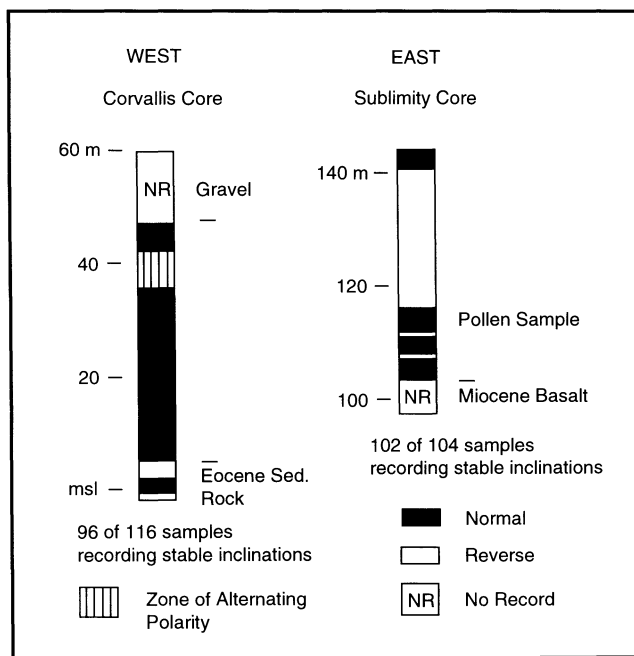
WEST

Corvallis Core

EAST

Sublimity Core

60 m —

NR Gravel

40 —

20 —

Eocene Sed. Rock

msl —

96 of 116 samples recording stable inclinations

Zone of Alternating Polarity

140 m —

120 —

Pollen Sample

Miocene Basalt

100 — NR

102 of 104 samples recording stable inclinations

Normal

Reverse

NR No Record